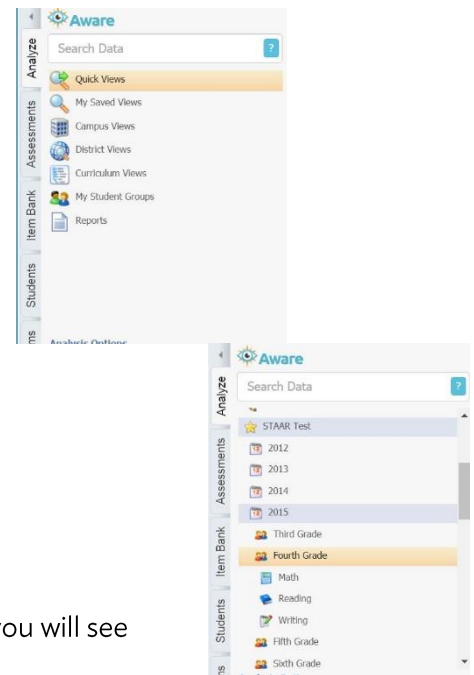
Aware
Search Data
?
Analyze
Assessments
Item Bank
Students
ms
Quick Views
My Saved Views
Campus Views
District Views
Curriculum Views
My Student Groups
Reports
Analysis Options

Aware
Search Data
?
Analyze
Assessments
Item Bank
Students
ms
STAAR Test
2012
2013
2014
2015
Third Grade
Fourth Grade
Math
Reading
Writing
Fifth Grade
Sixth Grade

you will see